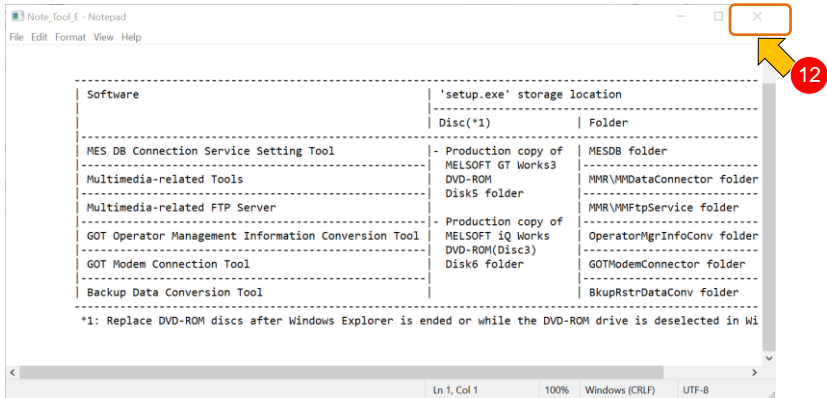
Note_Tool_E - Notepad

File Edit Format View Help

| Software | 'setup.exe' storage location | |
|---|---|---|
| | Disc(*1) | Folder |
| MES DB Connection Service Setting Tool | - Production copy of MELSOFT GT Works3 DVD-ROM Disk5 folder | MESDB folder |
| Multimedia-related Tools | | MMR\MMDataConnector folder |
| Multimedia-related FTP Server | | MMR\MMFtpService folder |
| GOT Operator Management Information Conversion Tool | - Production copy of MELSOFT iQ Works DVD-ROM(Disc3) Disk6 folder | OperatorMgrInfoConv folder |
| GOT Modem Connection Tool | | GOTModemConnector folder |
| Backup Data Conversion Tool | | BkupRstrDataConv folder |

*1: Replace DVD-ROM discs after Windows Explorer is ended or while the DVD-ROM drive is deselected in Wi

12

Ln 1, Col 1 100% Windows (CRLF) UTF-8